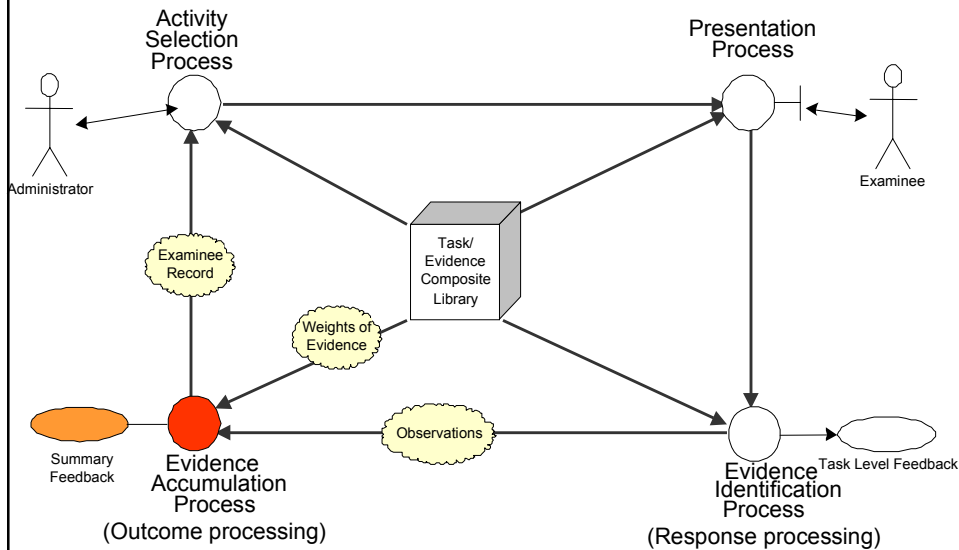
Activity Selection Process

Presentation Process

Administrator

Examinee

Task/ Evidence Composite Library

Examinee Record

Weights of Evidence

Observations

Summary Feedback

Evidence Accumulation Process
(Outcome processing)

Evidence Identification Process
(Response processing)

Task Level Feedback